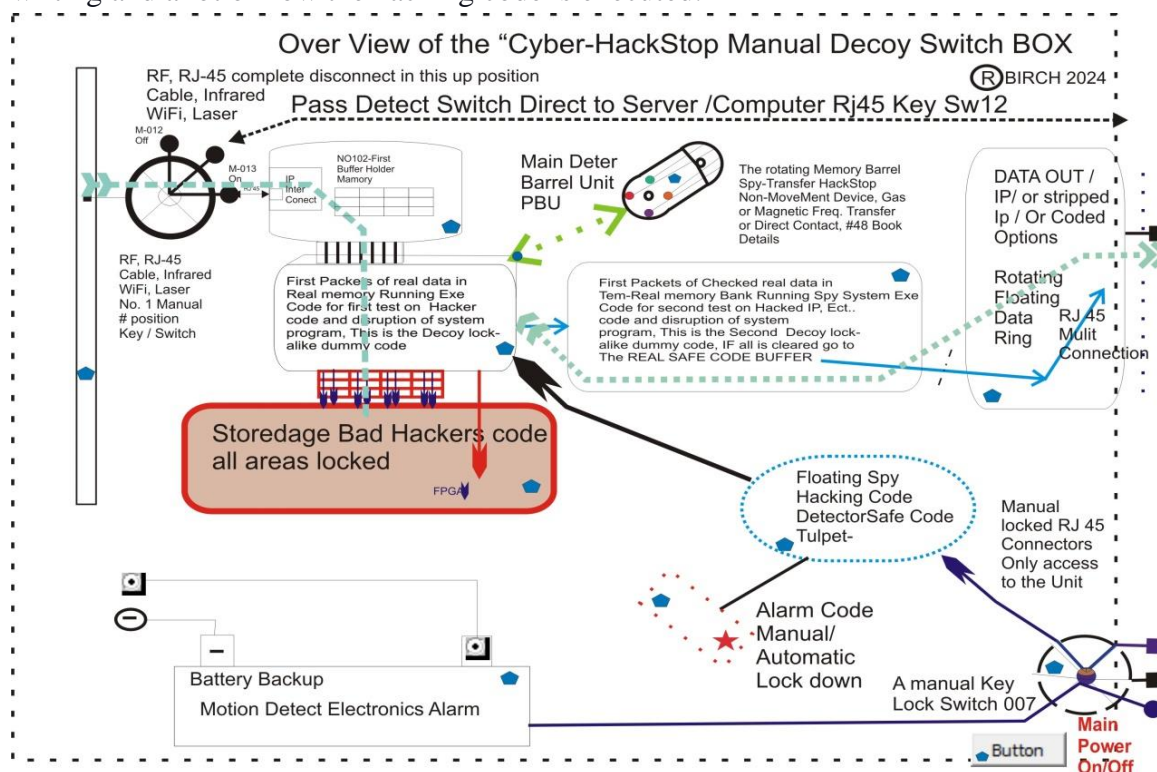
Over View of the "Cyber-HackStop Manual Decoy Switch BOX

ⓇBIRCH 2024

RF, RJ-45 complete disconnect in this up position

Cable, Infrared WiFi, Laser

Pass Detect Switch Direct to Server /Computer Rj45 Key Sw12

M-012 Off

M-013 On

IP Inter Conect

NO102-First Buffer Holder Mamory

Main Deter Barrel Unit PBU

The rotating Memory Barrel Spy-Transfer HackStop Non-MoveMent Device, Gas or Magnetic Freq. Transfer or Direct Contact, #48 Book Details

DATA OUT / IP/ or stripped Ip / Or Coded Options

RF, RJ-45 Cable, Infrared WiFi, Laser No. 1 Manual # position Key / Switch

First Packets of real data in Real memory Running Exe Code for first test on Hacker code and disruption of system program, This is the Decoy lock-alike dummy code

First Packets of Checked real data in Tem-Real memory Bank Running Spy System Exe Code for second test on Hacked IP, Ect.. code and disruption of system program, This is the Second Decoy lock-alike dummy code, IF all is cleared go to The REAL SAFE CODE BUFFER

Rotating Floating Data Ring

RJ 45 Mulit Connection

Storedage Bad Hackers code all areas locked

FPGA

Floating Spy Hacking Code DetectorSafe Code Tulpet-

Manual locked RJ 45 Connectors Only access to the Unit

Alarm Code Manual/ Automatic Lock down

A manual Key Lock Switch 007

Battery Backup

Motion Detect Electronics Alarm

Button

Main Power On/Off